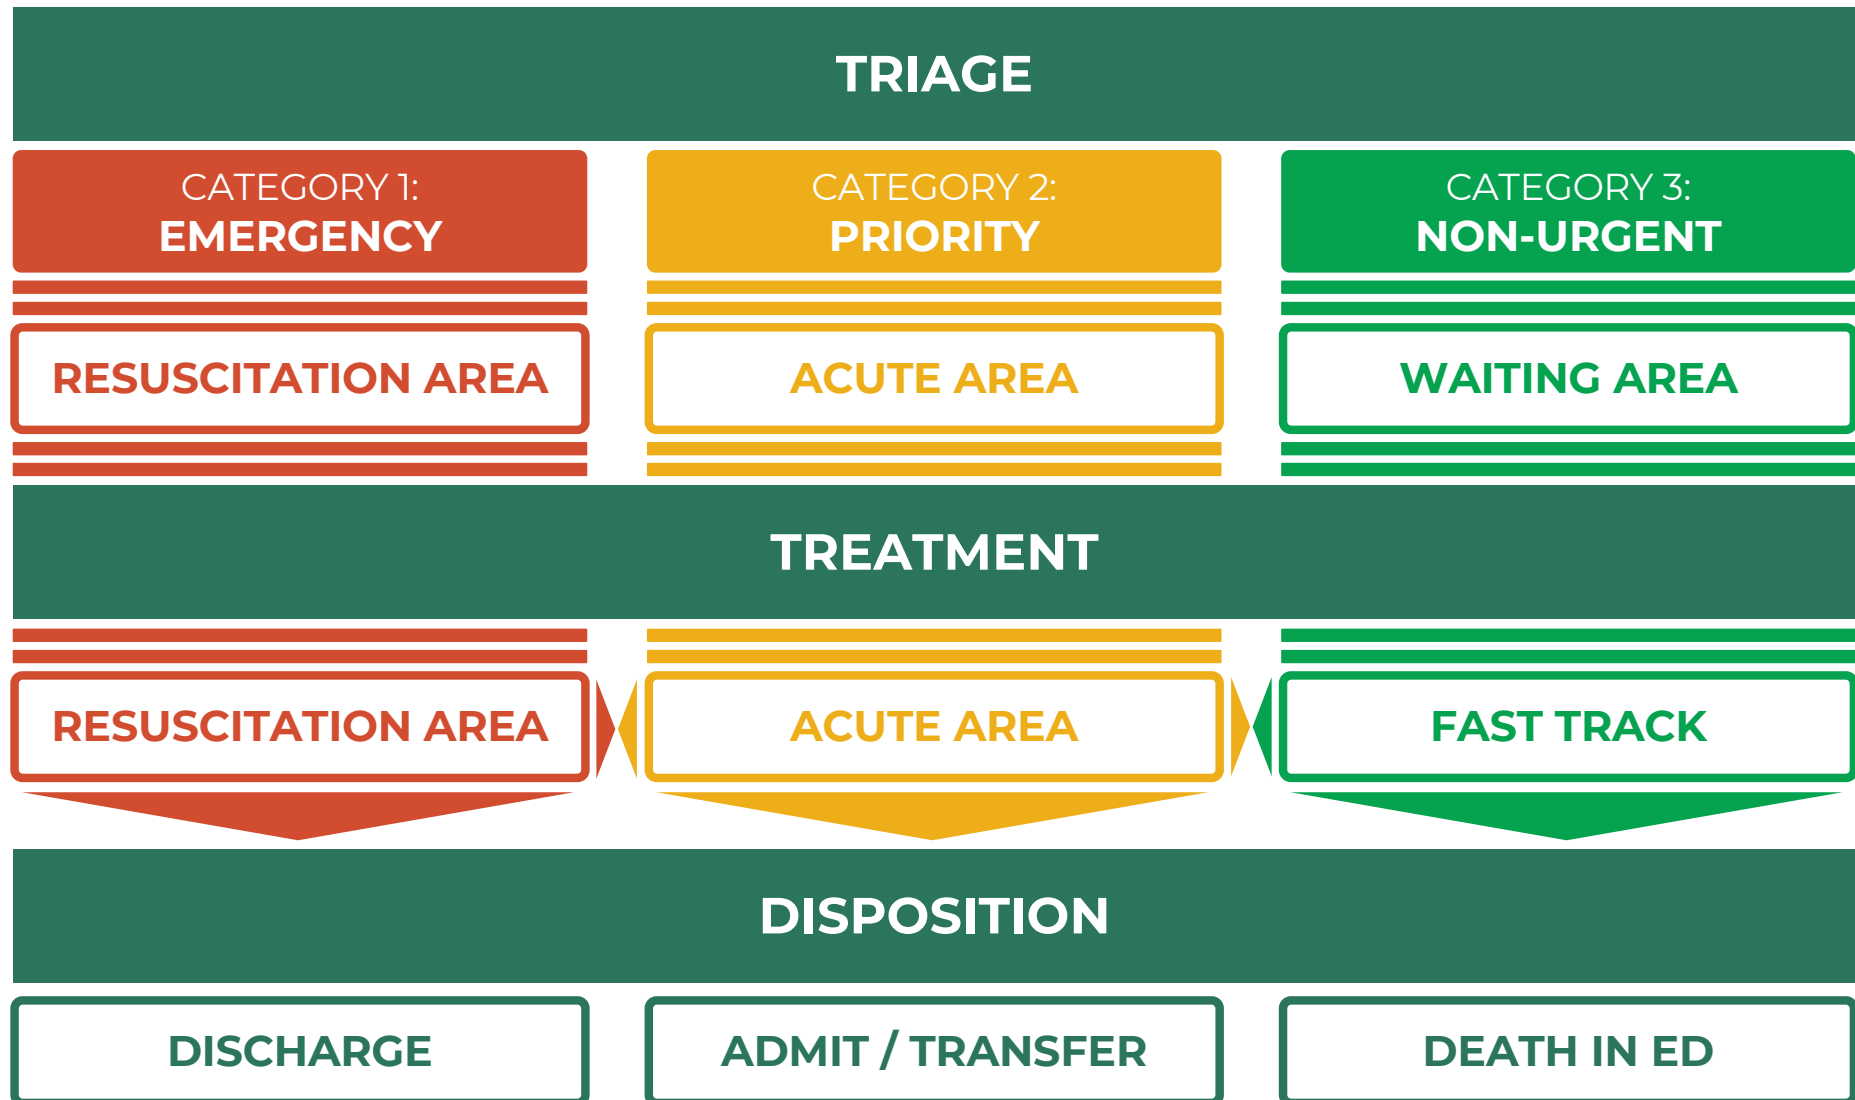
TRIAGE

CATEGORY 1:
EMERGENCY

CATEGORY 2:
PRIORITY

CATEGORY 3:
NON-URGENT

RESUSCITATION AREA

ACUTE AREA

WAITING AREA

TREATMENT

RESUSCITATION AREA

ACUTE AREA

FAST TRACK

DISPOSITION

DISCHARGE

ADMIT / TRANSFER

DEATH IN ED